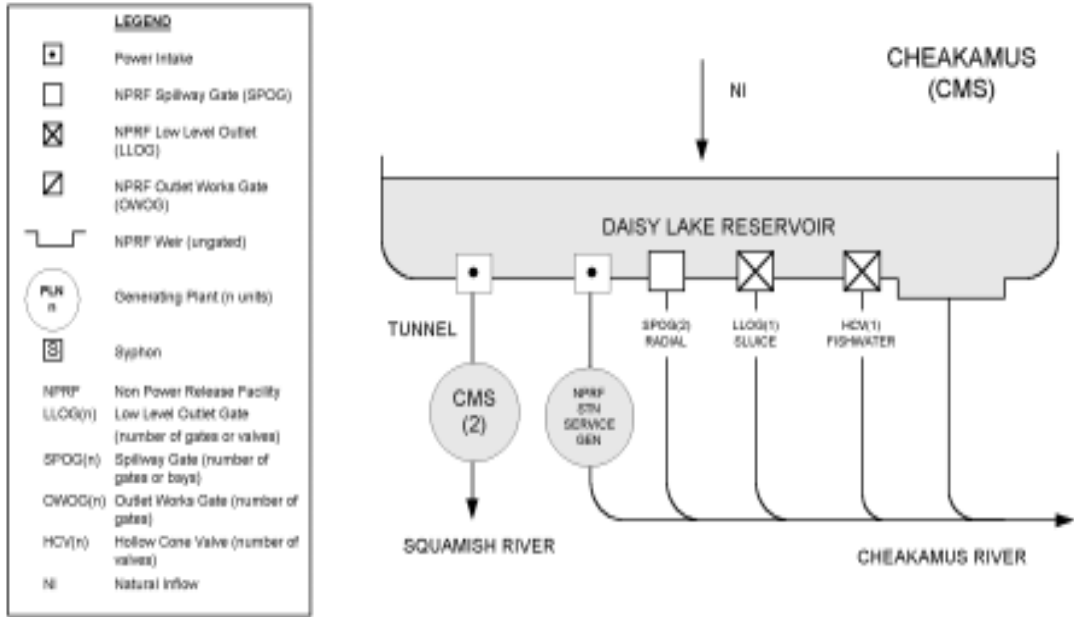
LEGEND

Power Intake

NPRF Spillway Gate (SPOG)

NPRF Low Level Outlet (LLOG)

NPRF Outlet Works Gate (OWOG)

NPRF Weir (ungated)

PLN n

Generating Plant (n units)

S

Syphon

NPRF Non Power Release Facility
LLOG(n) Low Level Outlet Gate (number of gates or valves)
SPOG(n) Spillway Gate (number of gates or bays)
OWOG(n) Outlet Works Gate (number of gates)
HCV(n) Hollow Cone Valve (number of valves)
NI Natural Inflow

CHEAKAMUS (CMS)

NI

DAISY LAKE RESERVOIR

TUNNEL

SPOG(2) RADIAL

LLOG(1) SLUICE

HCV(1) FISHWATER

CMS (2)

NPRF STN SERVICE GEN

SQUAMISH RIVER

CHEAKAMUS RIVER